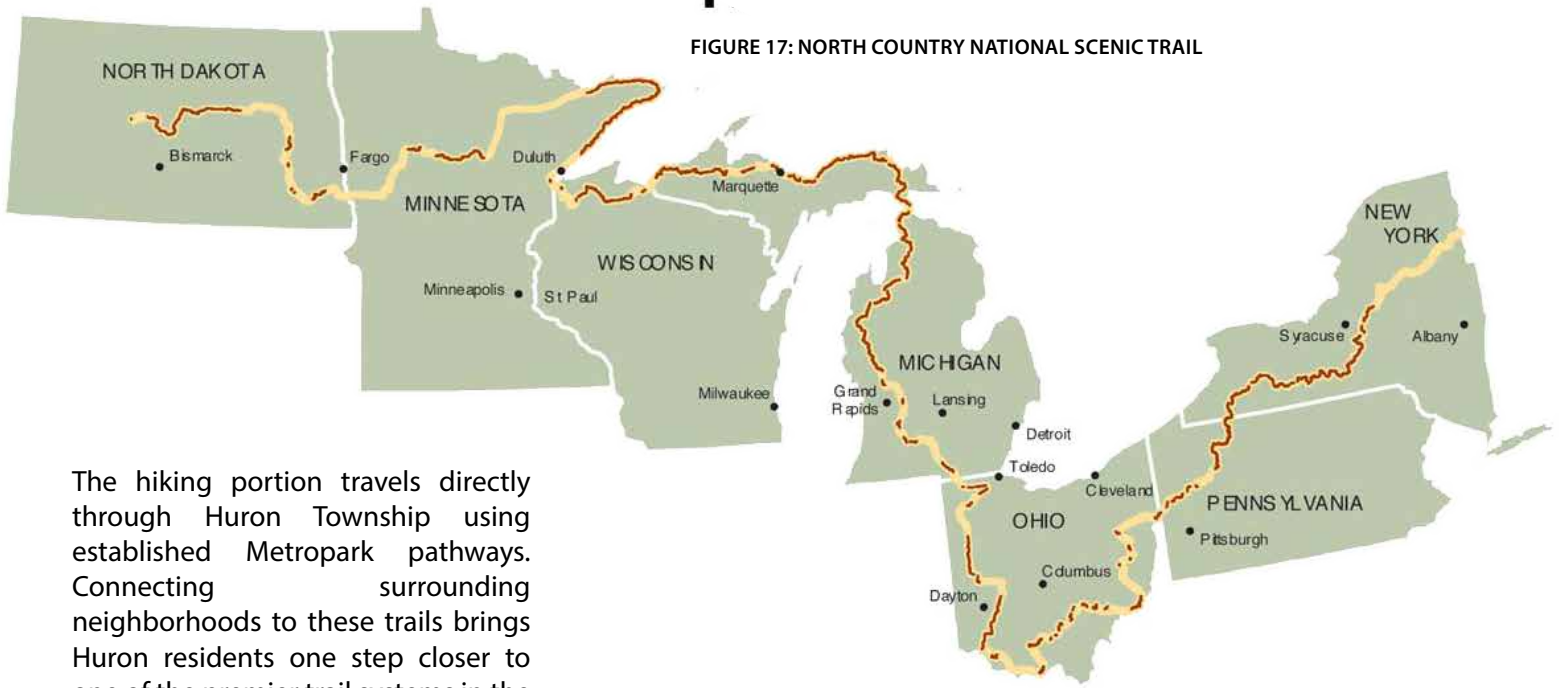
FIGURE 17: NORTH COUNTRY NATIONAL SCENIC TRAIL

NORTH DAKOTA

Bismarck

Fargo

Duluth

MINNESOTA

Marquette

WISCONSIN

Minneapolis

St Paul

Milwaukee

MICHIGAN

Grand Rapids

Lansing

Detroit

Toledo

Cleveland

OHIO

Columbus

Dayton

NEW YORK

Syracuse

Albany

PENNSYLVANIA

Pittsburgh

The hiking portion travels directly through Huron Township using established Metropark pathways. Connecting surrounding neighborhoods to these trails brings Huron residents one step closer to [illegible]